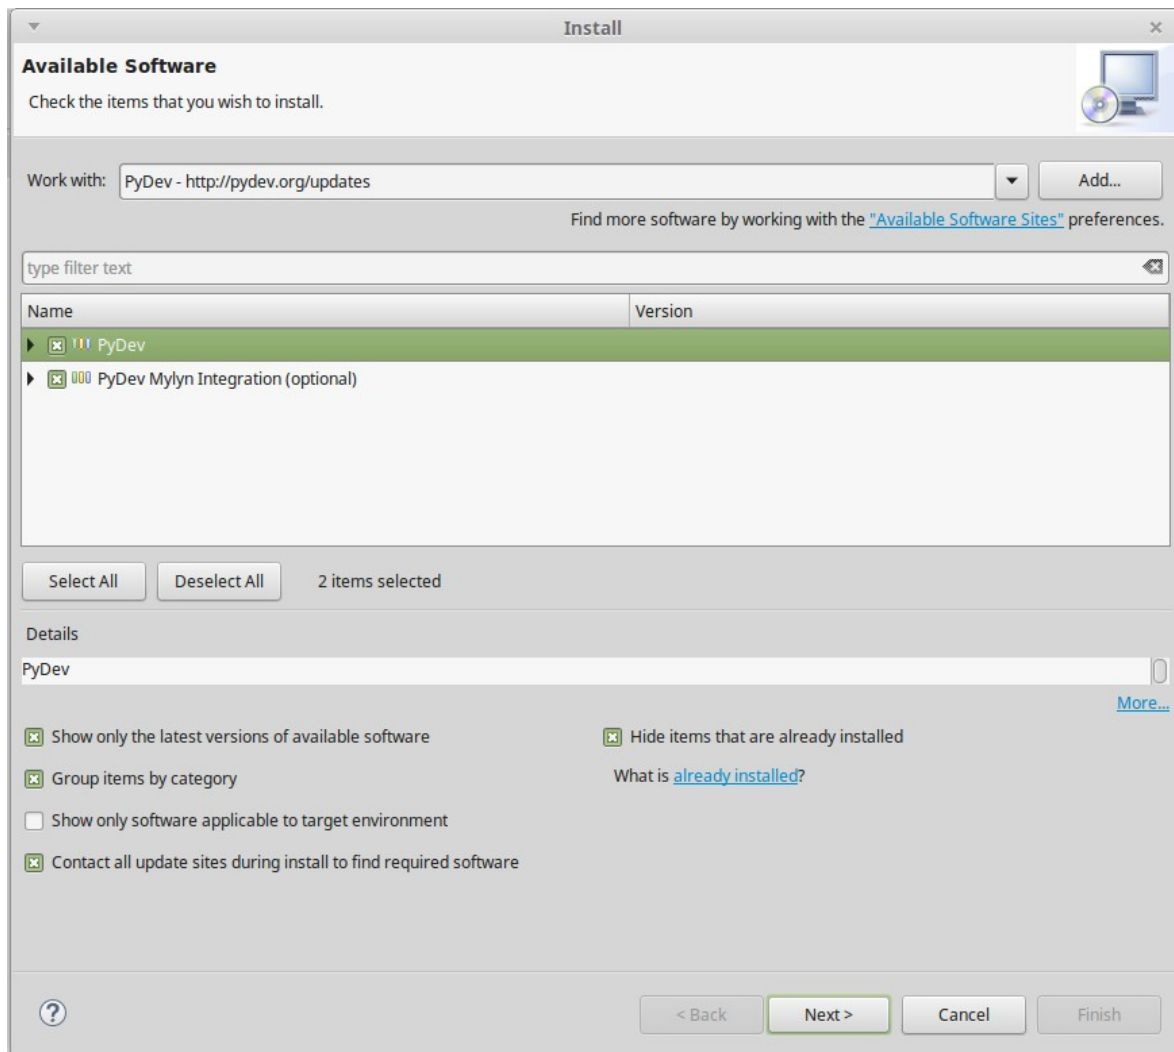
Install

Available Software

Check the items that you wish to install.

Work with: PyDev - http://pydev.org/updates

Add...

Find more software by working with the "Available Software Sites" preferences.

type filter text

| Name | Version |
|---|---|
| PyDev | |
| PyDev Mylyn Integration (optional) | |

Select All

Deselect All

2 items selected

Details

PyDev

More...

Show only the latest versions of available software

Hide items that are already installed

Group items by category

What is already installed?

Show only software applicable to target environment

Contact all update sites during install to find required software

?

< Back

Next >

Cancel

Finish